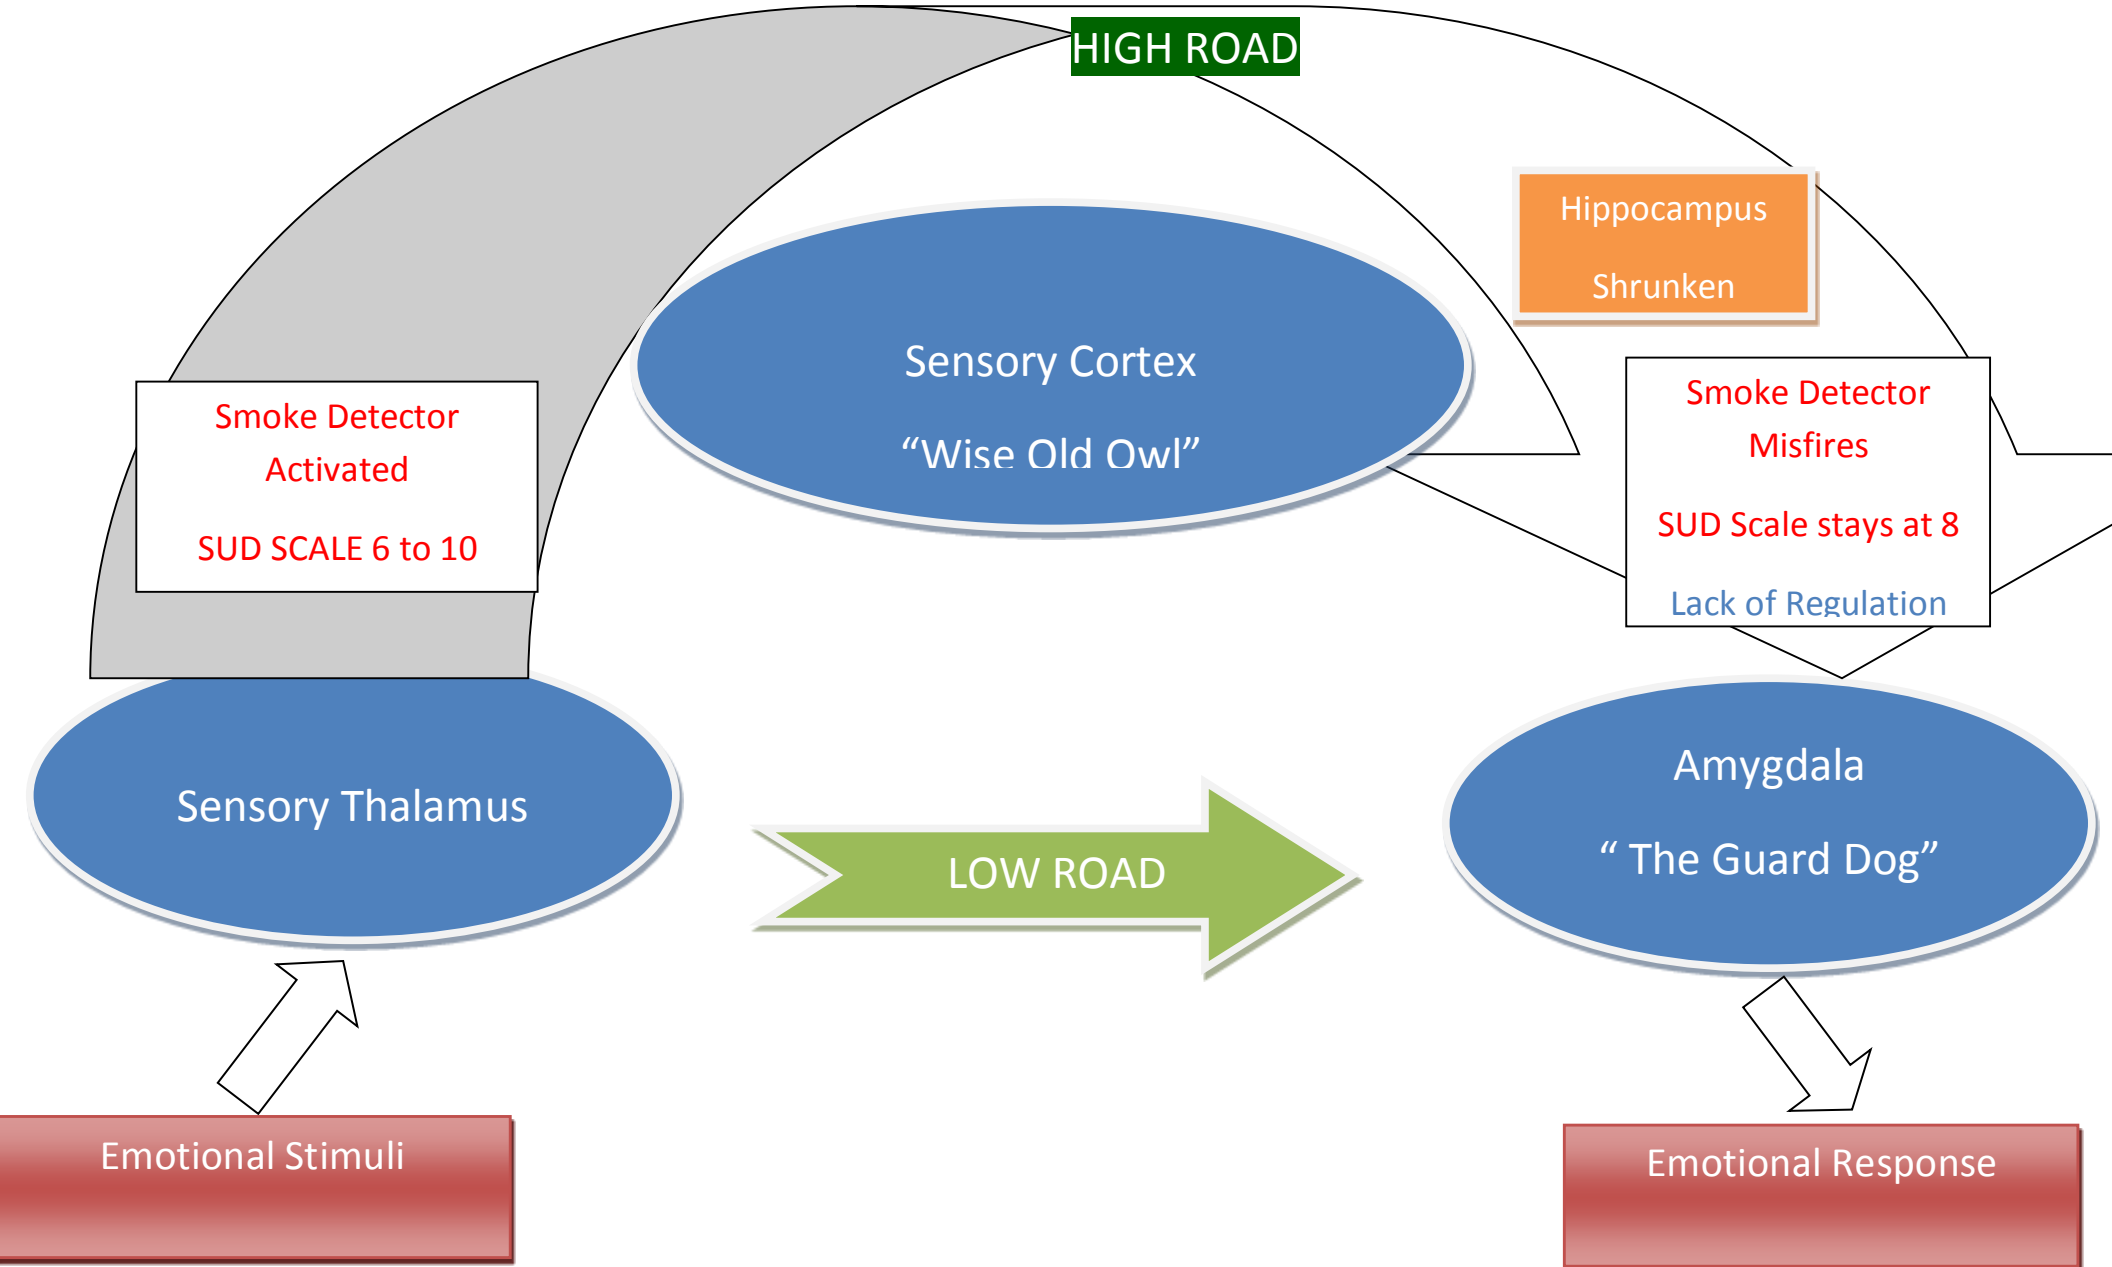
HIGH ROAD

Hippocampus

Shrunken

Smoke Detector
Activated

SUD SCALE 6 to 10

Sensory Cortex

“Wise Old Owl”

Smoke Detector
Misfires

SUD Scale stays at 8

Lack of Regulation

Sensory Thalamus

LOW ROAD

Amygdala

“ The Guard Dog”

Emotional Stimuli

Emotional Response